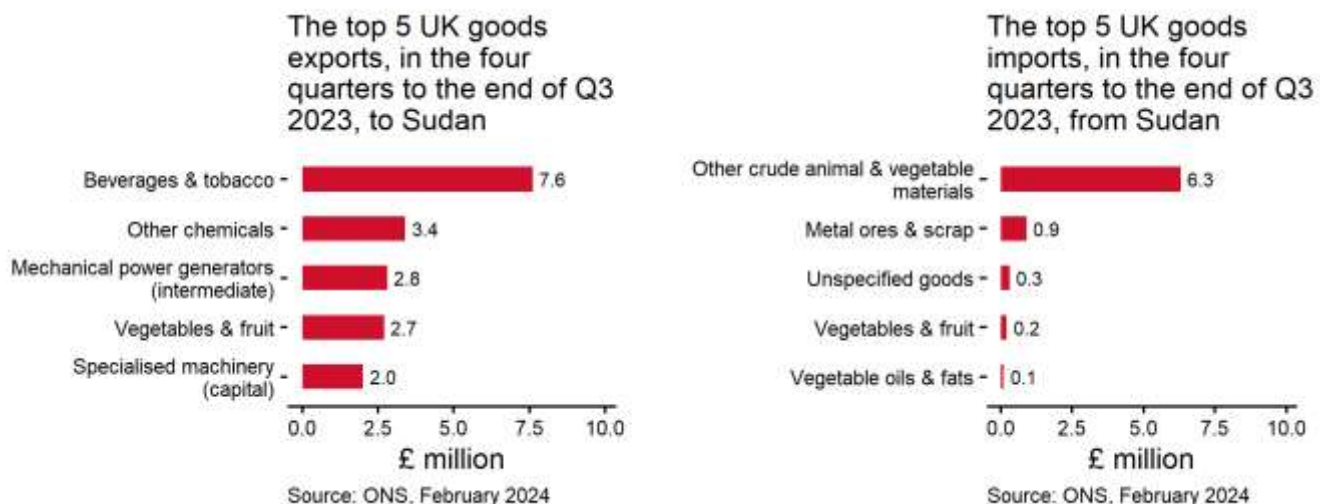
The top 5 UK goods exports, in the four quarters to the end of Q3 2023, to Sudan

Beverages & tobacco 7.6
Other chemicals 3.4
Mechanical power generators (intermediate) 2.8
Vegetables & fruit 2.7
Specialised machinery (capital) 2.0

0.0 2.5 5.0 7.5 10.0
£ million

Source: ONS, February 2024

The top 5 UK goods imports, in the four quarters to the end of Q3 2023, from Sudan

Other crude animal & vegetable materials 6.3
Metal ores & scrap 0.9
Unspecified goods 0.3
Vegetables & fruit 0.2
Vegetable oils & fats 0.1

0.0 2.5 5.0 7.5 10.0
£ million

Source: ONS, February 2024